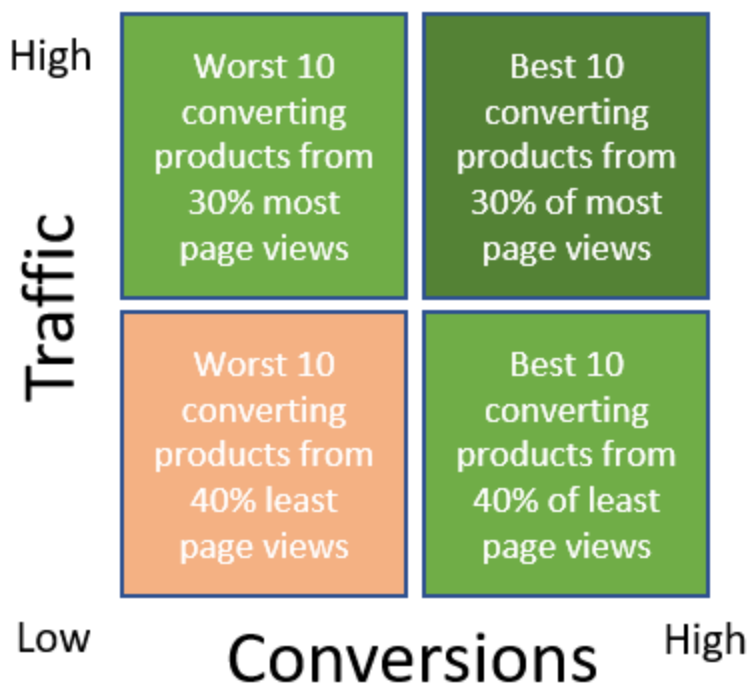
High

Traffic

Worst 10 converting products from 30% most page views

Best 10 converting products from 30% of most page views

Worst 10 converting products from 40% least page views

Best 10 converting products from 40% of least page views

Low

Conversions

High